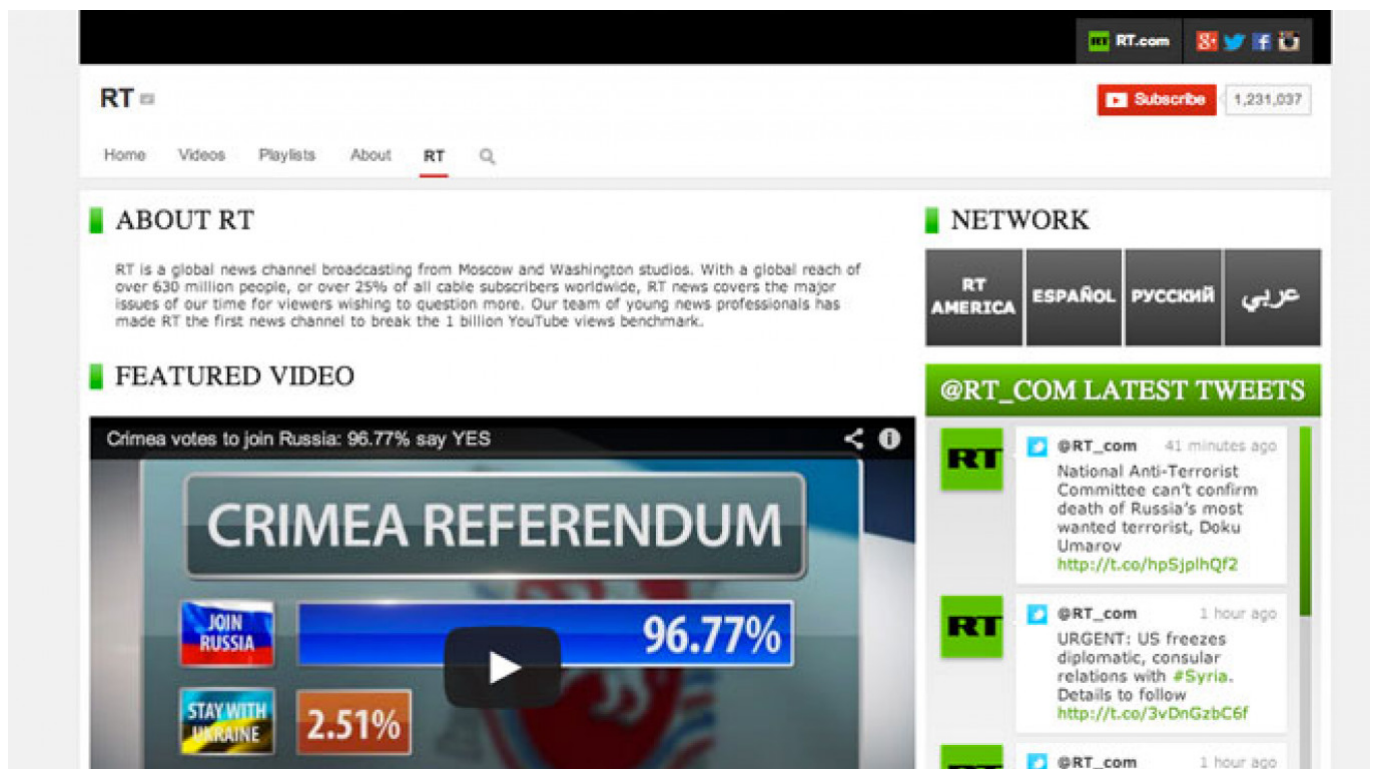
RT RT.com

RT

Subscribe 1,231,037

Home Videos Playlists About RT

ABOUT RT

RT is a global news channel broadcasting from Moscow and Washington studios. With a global reach of over 630 million people, or over 25% of all cable subscribers worldwide, RT news covers the major issues of our time for viewers wishing to question more. Our team of young news professionals has made RT the first news channel to break the 1 billion YouTube views benchmark.

FEATURED VIDEO

Crimea votes to join Russia: 96.77% say YES

CRIMEA REFERENDUM

JOIN RUSSIA 96.77%

STAY WITH UKRAINE 2.51%

NETWORK

RT AMERICA ESPAÑOL РУССКИЙ عربي

@RT_COM LATEST TWEETS

RT @RT_com 41 minutes ago
National Anti-Terrorist Committee can't confirm death of Russia's most wanted terrorist, Doku Umarov http://t.co/hpSjplhQf2

RT @RT_com 1 hour ago
URGENT: US freezes diplomatic, consular relations with #Syria. Details to follow http://t.co/3vDnGzbC6f

@RT_com 1 hour ago